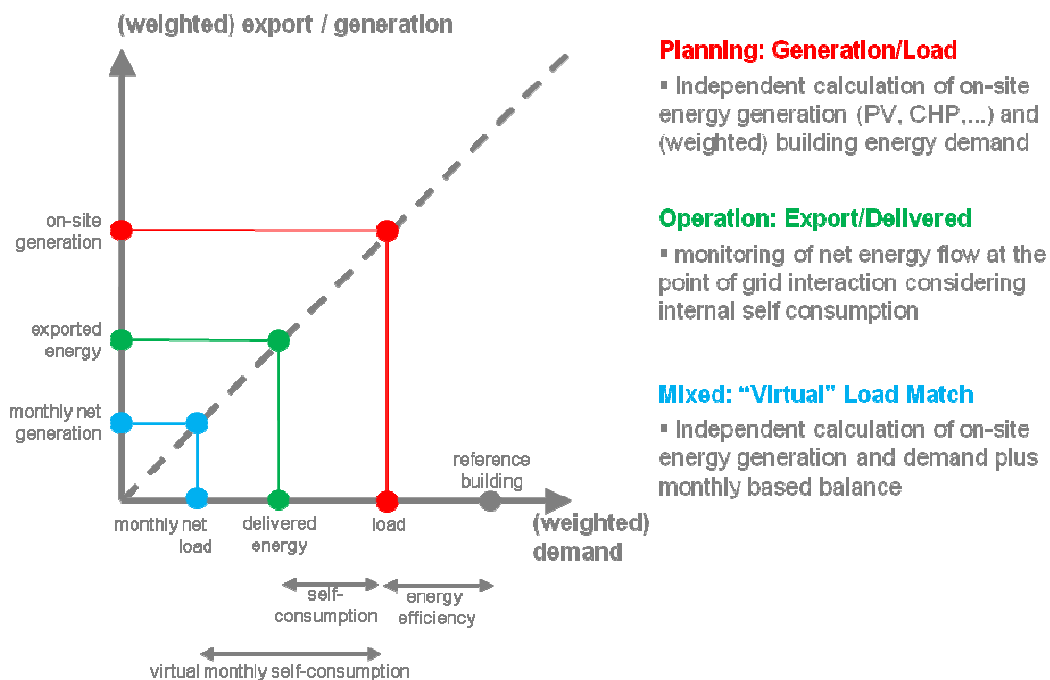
(weighted) export / generation

on-site generation

exported energy

monthly net generation

monthly net load

delivered energy

load

reference building

(weighted) demand

self-consumption

energy efficiency

virtual monthly self-consumption

Planning: Generation/Load

▪ Independent calculation of on-site energy generation (PV, CHP,...) and (weighted) building energy demand

Operation: Export/Delivered

▪ monitoring of net energy flow at the point of grid interaction considering internal self consumption

Mixed: "Virtual" Load Match

▪ Independent calculation of on-site energy generation and demand plus monthly based balance